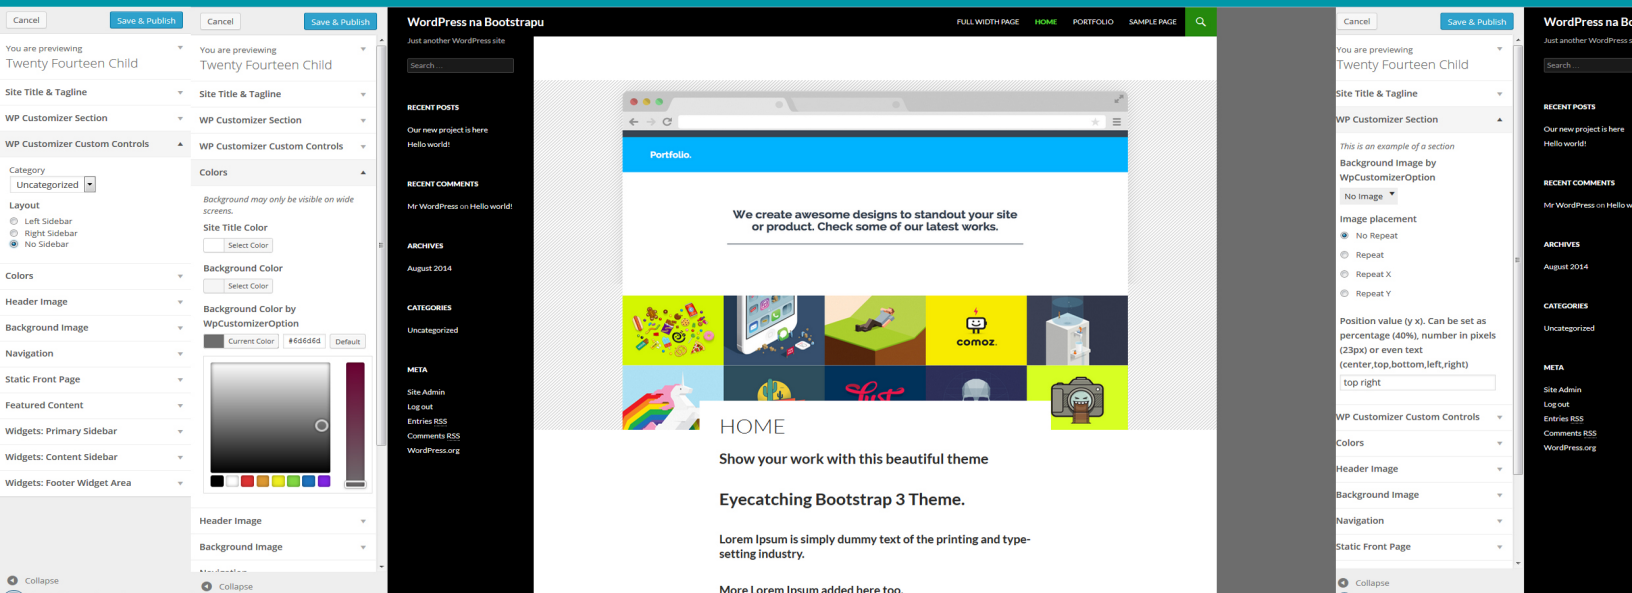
Cancel
Save & Publish

You are previewing
Twenty Fourteen Child

Site Title & Tagline

WP Customizer Section

WP Customizer Custom Controls

Category
Uncategorized

Layout
Left Sidebar
Right Sidebar
No Sidebar

Colors

Header Image

Background Image

Navigation

Static Front Page

Featured Content

Widgets: Primary Sidebar

Widgets: Content Sidebar

Widgets: Footer Widget Area

Collapse

Cancel
Save & Publish

You are previewing
Twenty Fourteen Child

Site Title & Tagline

WP Customizer Section

WP Customizer Custom Controls

Colors

Background may only be visible on wide screens.

Site Title Color
Select Color

Background Color
Select Color

Background Color by WpCustomizerOption
Current Color #6d6d6d Default

Header Image

Background Image

Collapse

WordPress na Bootstrapu
Just another WordPress site

FULL WIDTH PAGE HOME PORTFOLIO SAMPLE PAGE

Search ...

RECENT POSTS
Our new project is here
Hello world!

RECENT COMMENTS
Mr WordPress on Hello world!

ARCHIVES
August 2014

CATEGORIES
Uncategorized

META
Site Admin
Log out
Entries RSS
Comments RSS
WordPress.org

Portfolio.

We create awesome designs to standout your site or product. Check some of our latest works.

comoz.

HOME

Show your work with this beautiful theme

Eyecatching Bootstrap 3 Theme.

Lorem Ipsum is simply dummy text of the printing and type-setting industry.

More Lorem Ipsum added here too.

Cancel
Save & Publish

You are previewing
Twenty Fourteen Child

Site Title & Tagline

WP Customizer Section

This is an example of a section

Background Image by WpCustomizerOption
No Image

Image placement
No Repeat
Repeat
Repeat X
Repeat Y

Position value (y x). Can be set as percentage (40%), number in pixels (23px) or even text (center,top,bottom,left,right)
top right

WP Customizer Custom Controls

Colors

Header Image

Background Image

Navigation

Static Front Page

Collapse

WordPress na Bo
Just another WordPress s

Search ...

RECENT POSTS
Our new project is here
Hello world!

RECENT COMMENTS
Mr WordPress on Hello w

ARCHIVES
August 2014

CATEGORIES
Uncategorized

META
Site Admin
Log out
Entries RSS
Comments RSS
WordPress.org